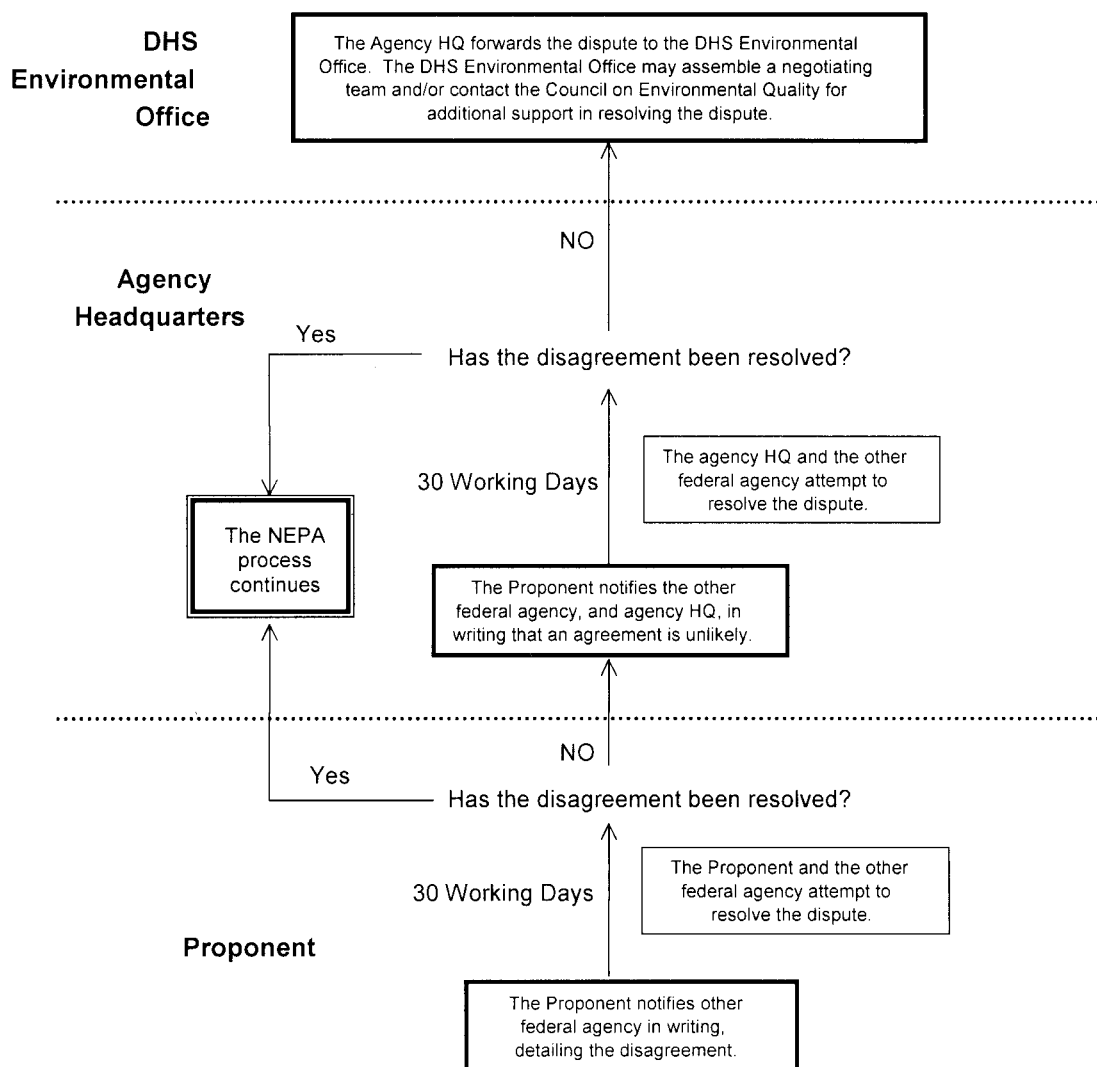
DHS Environmental Office

The Agency HQ forwards the dispute to the DHS Environmental Office. The DHS Environmental Office may assemble a negotiating team and/or contact the Council on Environmental Quality for additional support in resolving the dispute.

NO

Agency Headquarters

Yes

Has the disagreement been resolved?

30 Working Days

The agency HQ and the other federal agency attempt to resolve the dispute.

The NEPA process continues

The Proponent notifies the other federal agency, and agency HQ, in writing that an agreement is unlikely.

NO

Yes

Has the disagreement been resolved?

30 Working Days

The Proponent and the other federal agency attempt to resolve the dispute.

Proponent

The Proponent notifies other federal agency in writing, detailing the disagreement.